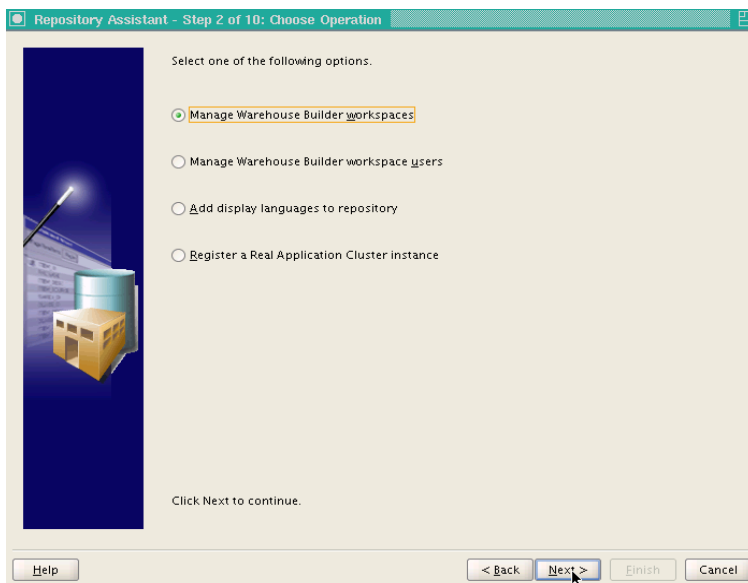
Repository Assistant - Step 2 of 10: Choose Operation

Select one of the following options.

Manage Warehouse Builder workspaces

Manage Warehouse Builder workspace users

Add display languages to repository

Register a Real Application Cluster instance

Click Next to continue.

Help

< Back

Next >

Finish

Cancel